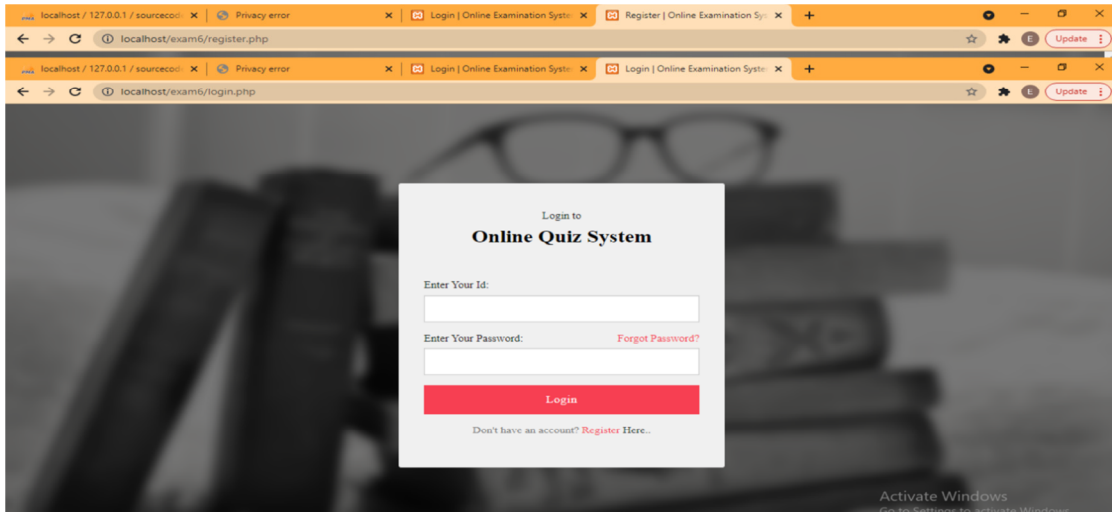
localhost / 127.0.0.1 / sourcecod ×
Privacy error ×
Login | Online Examination Syste ×
Register | Online Examination Sy ×
+

localhost/exam6/register.php

Update

localhost / 127.0.0.1 / sourcecod ×
Privacy error ×
Login | Online Examination Syste ×
Login | Online Examination Syste ×
+

localhost/exam6/login.php

Update

Login to

Online Quiz System

Enter Your Id:

Enter Your Password:

Forgot Password?

Login

Don't have an account? Register Here..

Activate Windows
Go to Settings to activate Windows